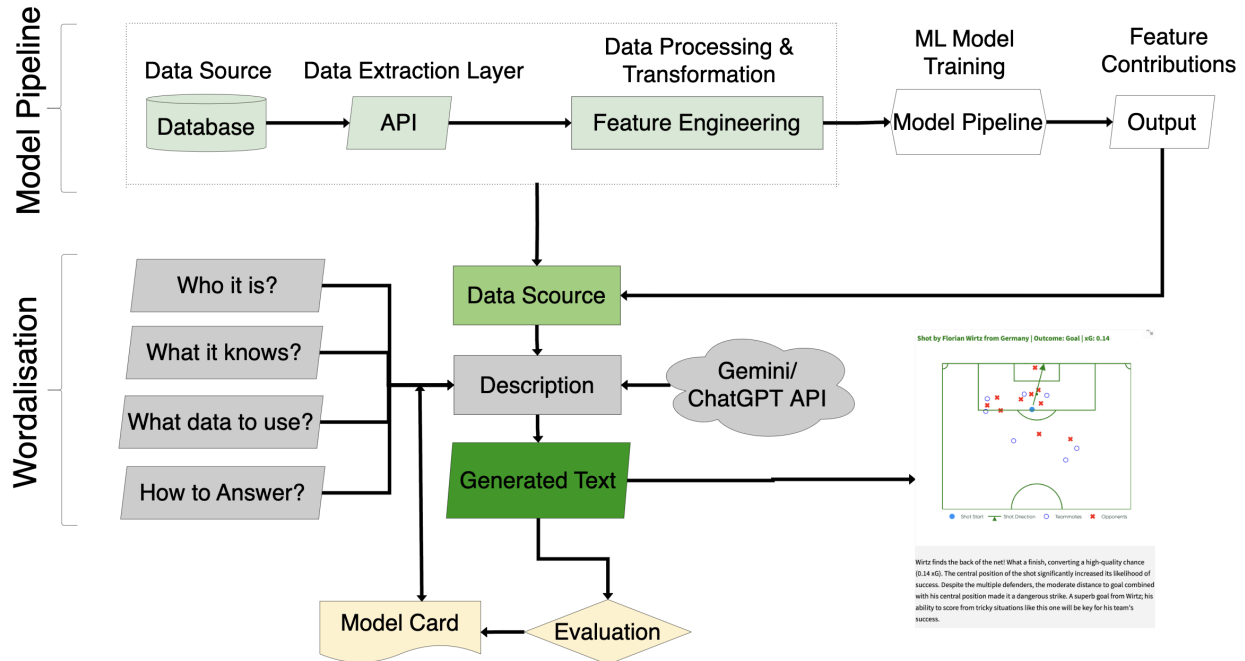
Model Pipeline

Data Source

Database

Data Extraction Layer

API

Data Processing & Transformation

Feature Engineering

ML Model Training

Model Pipeline

Feature Contributions

Output

Wordalisation

Who it is?

What it knows?

What data to use?

How to Answer?

Data Scource

Description

Gemini/ ChatGPT API

Generated Text

Model Card

Evaluation

Shot by Florian Wirtz from Germany | Outcome: Goal | xG: 0.14

Shot Start   Shot Direction   Teammates   Opponents

Wirtz finds the back of the net! What a finish, converting a high-quality chance (0.14 xG). The central position of the shot significantly increased its likelihood of success. Despite the multiple defenders, the moderate distance to goal combined with his central position made it a dangerous strike. A superb goal from Wirtz; his ability to score from tricky situations like this one will be key for his team's success.